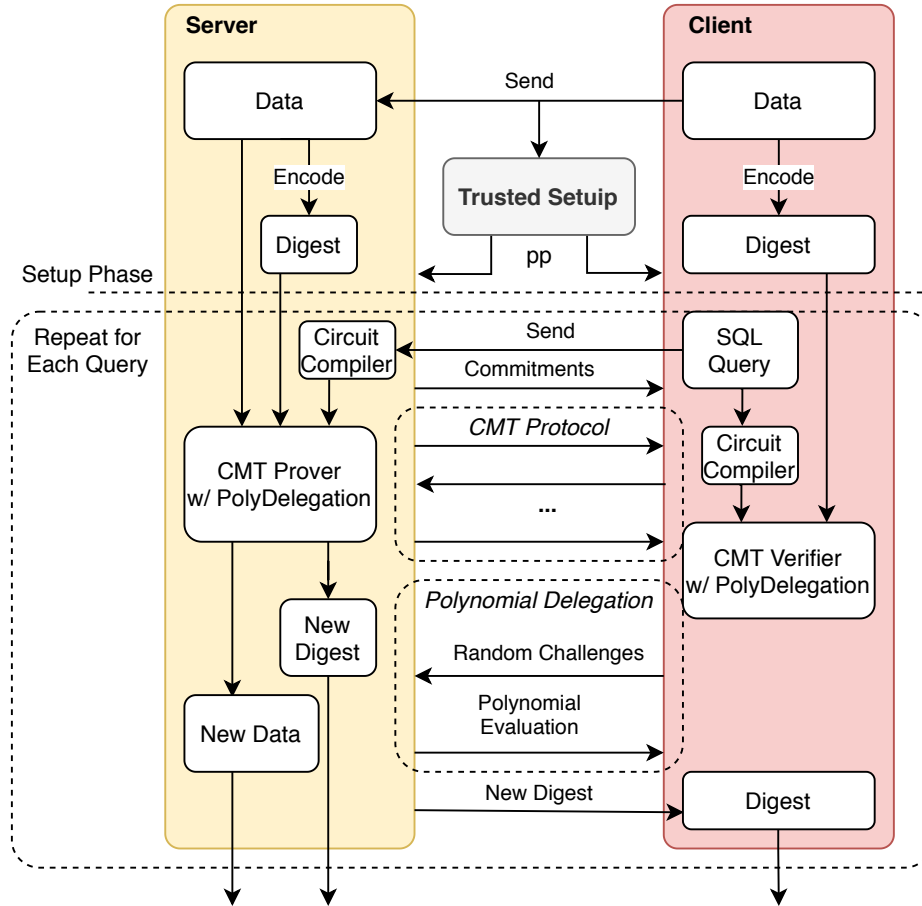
Server

Client

Data

Send

Data

Encode

Trusted Setuip

Encode

Digest

pp

Digest

Setup Phase

Repeat for Each Query

Circuit Compiler

Send

SQL Query

Commitments

CMT Protocol

Circuit Compiler

CMT Prover w/ PolyDelegation

...

CMT Verifier w/ PolyDelegation

Polynomial Delegation

New Digest

Random Challenges

Polynomial Evaluation

New Data

New Digest

Digest